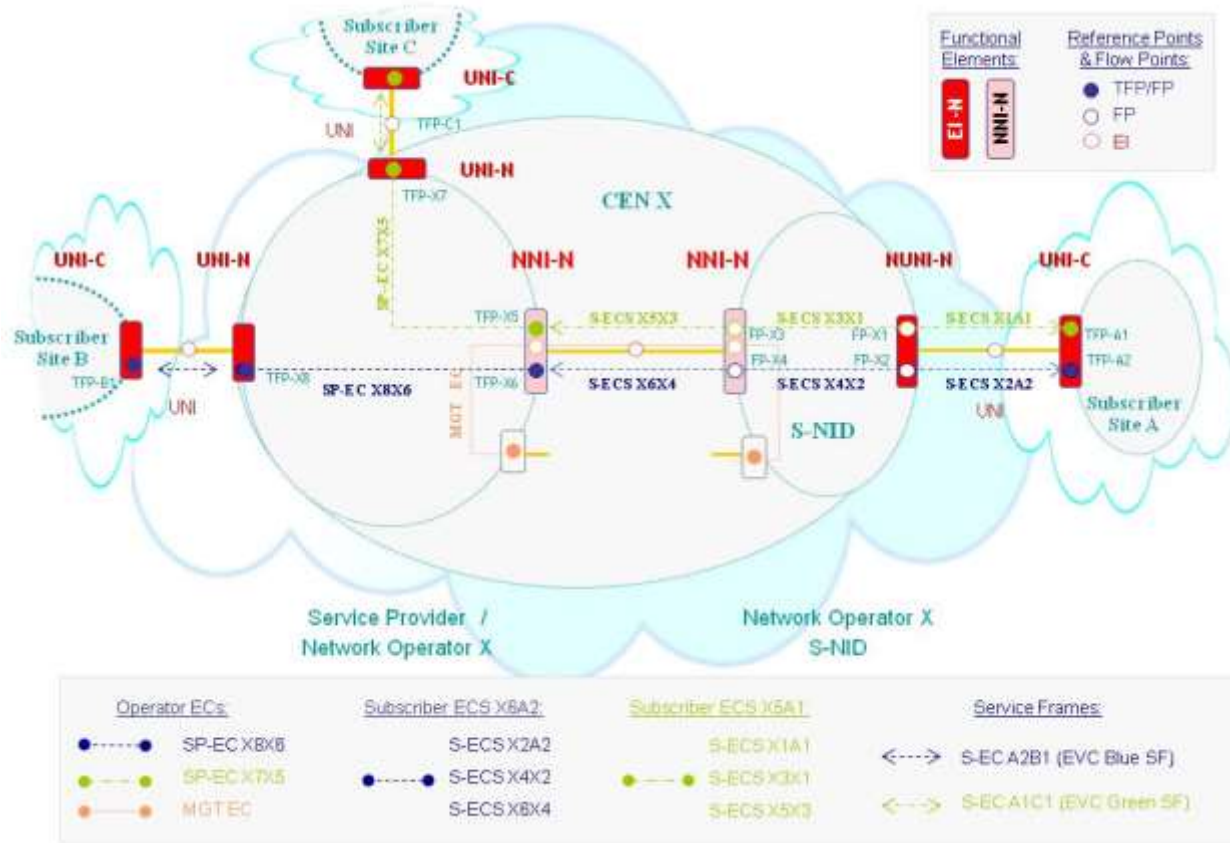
Functional Elements:

EI-N

NNI-N

Reference Points & Flow Points:

TFP/FP

FP

EI

Subscriber Site C

UNI-C

UNI

TFP-C1

UNI-N

TFP-X7

CEN X

SP-EC X7X5

UNI-C

UNI-N

NNI-N

NNI-N

NUNI-N

UNI-C

Subscriber Site B

TFP-B1

UNI

TFP-X8

SP-EC X8X6

TFP-X5

TFP-X6

MGT EC

S-ECS X5X3

S-ECS X6X4

FP-X3

FP-X4

S-ECS X3X1

S-ECS X4X2

FP-X1

FP-X2

S-ECS X1A1

S-ECS X2A2

UNI

TFP-A1

TFP-A2

Subscriber Site A

S-NID

Service Provider / Network Operator X

Network Operator X S-NID

Operator ECs:

SP-EC X8X6

SP-EC X7X5

MGT EC

Subscriber ECS X6A2:

S-ECS X2A2

S-ECS X4X2

S-ECS X6X4

Subscriber ECS X5A1:

S-ECS X1A1

S-ECS X3X1

S-ECS X5X3

Service Frames:

S-EC A2B1 (EVC Blue SF)

S-EC A1C1 (EVC Green SF)